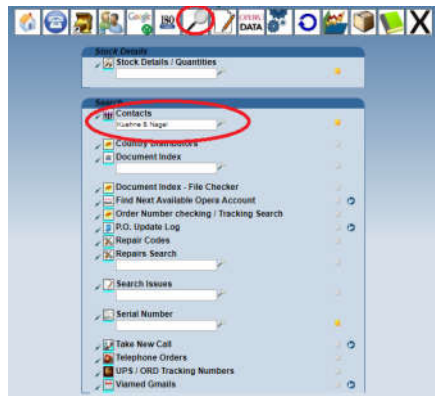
Google ISO OPERA DATA X

Stock Details

Stock Details / Quantities

Search

Contacts

Kuehne & Nagel

Country Distributors

Document Index

Document Index - File Checker

Find Next Available Opera Account

Order Number checking / Tracking Search

P.O. Update Log

Repair Codes

Repairs Search

Search Issues

Serial Number

Take New Call

Telephone Orders

UPS / ORD Tracking Numbers

Viamed Gmails